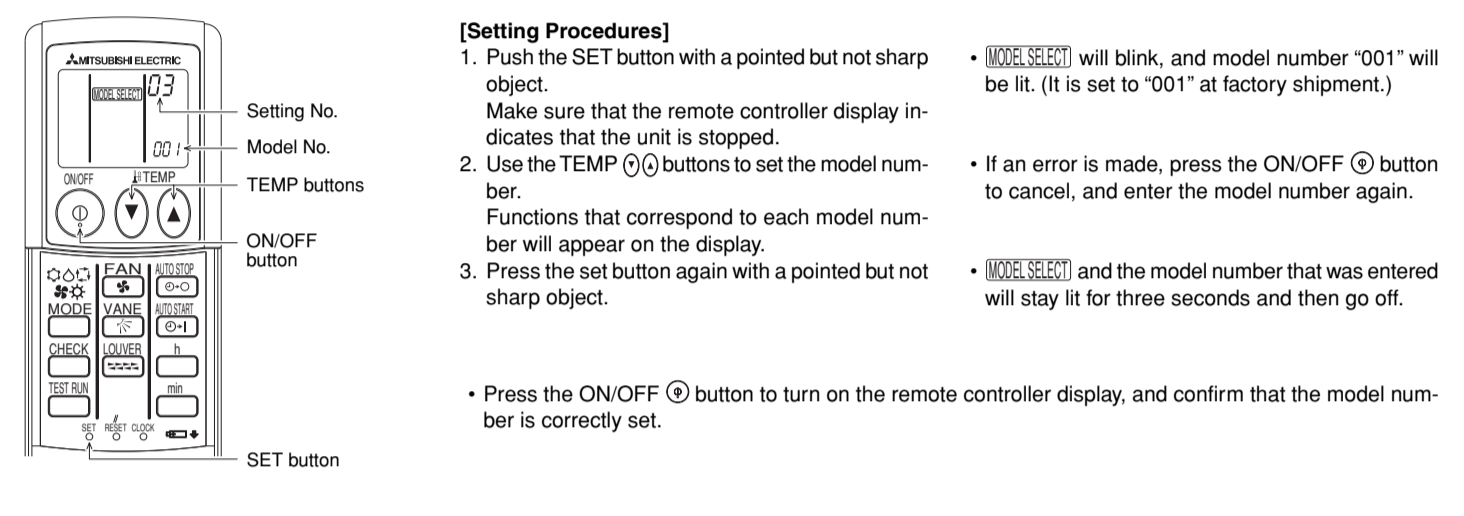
MITSUBISHI ELECTRIC
MODEL SELECT 03
001
ON/OFF
TEMP
FAN
MODE
VANE
AUTO STOP
AUTO START
CHECK
LOUVER
h
TEST RUN
min
SET
RESET
CLOCK

Setting No.
Model No.
TEMP buttons
ON/OFF button
SET button

**[Setting Procedures]**

1. Push the SET button with a pointed but not sharp object.
Make sure that the remote controller display indicates that the unit is stopped.
2. Use the TEMP buttons to set the model number.
Functions that correspond to each model number will appear on the display.
3. Press the set button again with a pointed but not sharp object.

• MODEL SELECT will blink, and model number "001" will be lit. (It is set to "001" at factory shipment.)

• If an error is made, press the ON/OFF button to cancel, and enter the model number again.

• MODEL SELECT and the model number that was entered will stay lit for three seconds and then go off.

• Press the ON/OFF button to turn on the remote controller display, and confirm that the model number is correctly set.